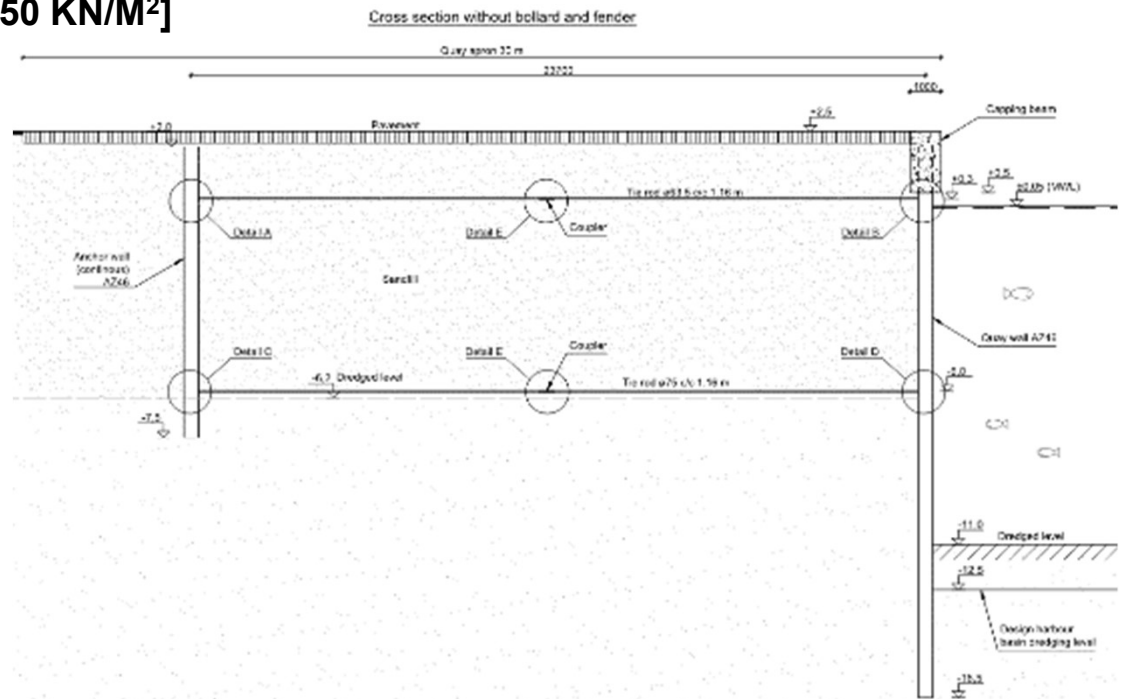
50 KN/M²]

Cross section without bollard and fender

Quay apron 30 m

23722

1000

Capping beam

+2.0

Pavement

+2.5

+0.3

+2.5

±0.0 (MWL)

Tie rod ø63.5 c/c 1.16 m

Detail A

Detail E

Coupler

Detail B

Anchor wall (continuous) AZ46

Sandfill

Quay wall AZ46

Detail C

Detail E

Coupler

Detail D

-6.2 Dredged level

Tie rod ø75 c/c 1.16 m

-2.0

-7.5

-11.0

Dredged level

-12.5

Design harbour basin dredging level

-15.5